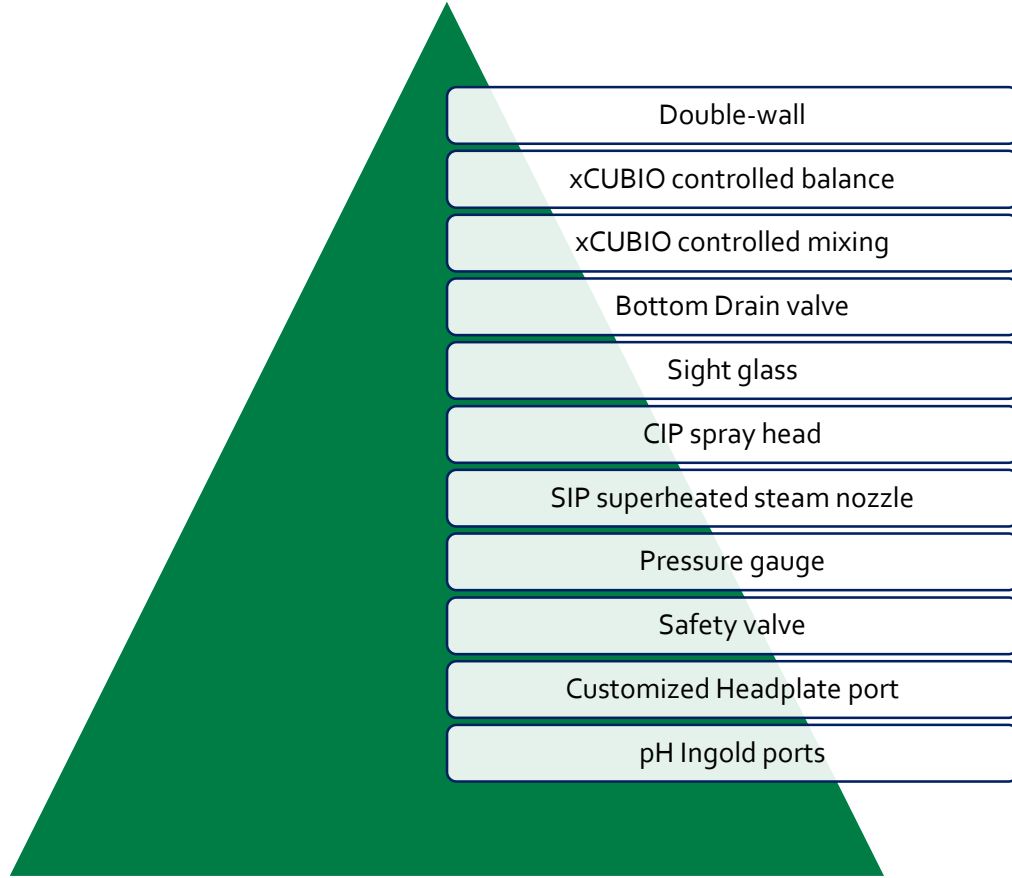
Double-wall

xCUBIO controlled balance

xCUBIO controlled mixing

Bottom Drain valve

Sight glass

CIP spray head

SIP superheated steam nozzle

Pressure gauge

Safety valve

Customized Headplate port

pH Ingold ports